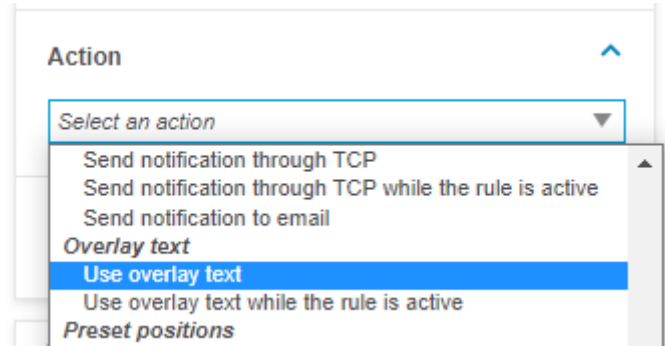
Action

Select an action

Send notification through TCP
Send notification through TCP while the rule is active
Send notification to email
Overlay text
Use overlay text
Use overlay text while the rule is active
Preset positions